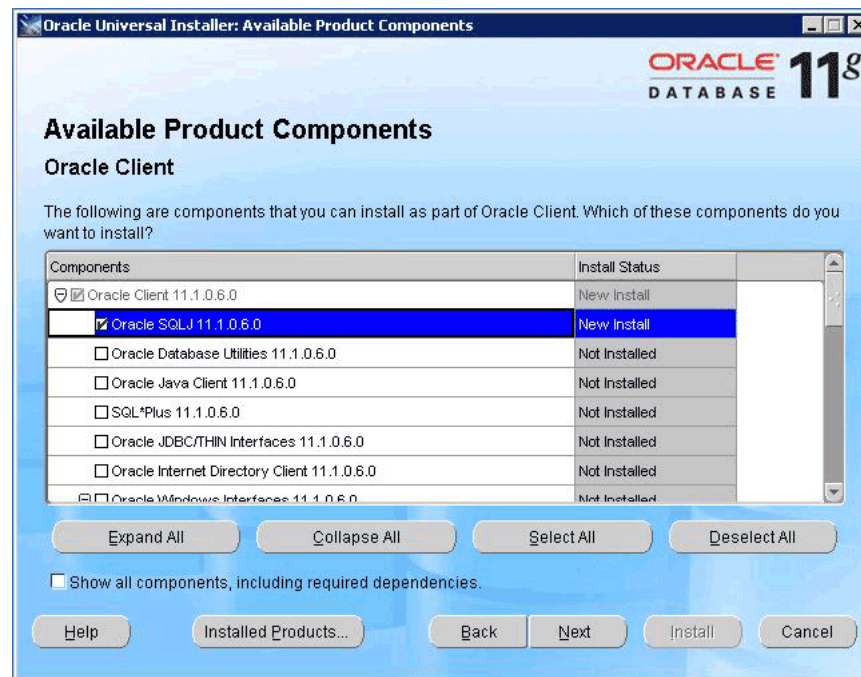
Oracle Universal Installer: Available Product Components

ORACLE DATABASE 11g

Available Product Components

Oracle Client

The following are components that you can install as part of Oracle Client. Which of these components do you want to install?

| Components | Install Status |
|---|---|
| Oracle Client 11.1.0.6.0 | New Install |
| Oracle SQLJ 11.1.0.6.0 | New Install |
| Oracle Database Utilities 11.1.0.6.0 | Not Installed |
| Oracle Java Client 11.1.0.6.0 | Not Installed |
| SQL*Plus 11.1.0.6.0 | Not Installed |
| Oracle JDBC/THIN Interfaces 11.1.0.6.0 | Not Installed |
| Oracle Internet Directory Client 11.1.0.6.0 | Not Installed |
| Oracle Windows Interfaces 11.1.0.6.0 | Not Installed |

Expand All | Collapse All | Select All | Deselect All

Show all components, including required dependencies.

Help | Installed Products... | Back | Next | Install | Cancel